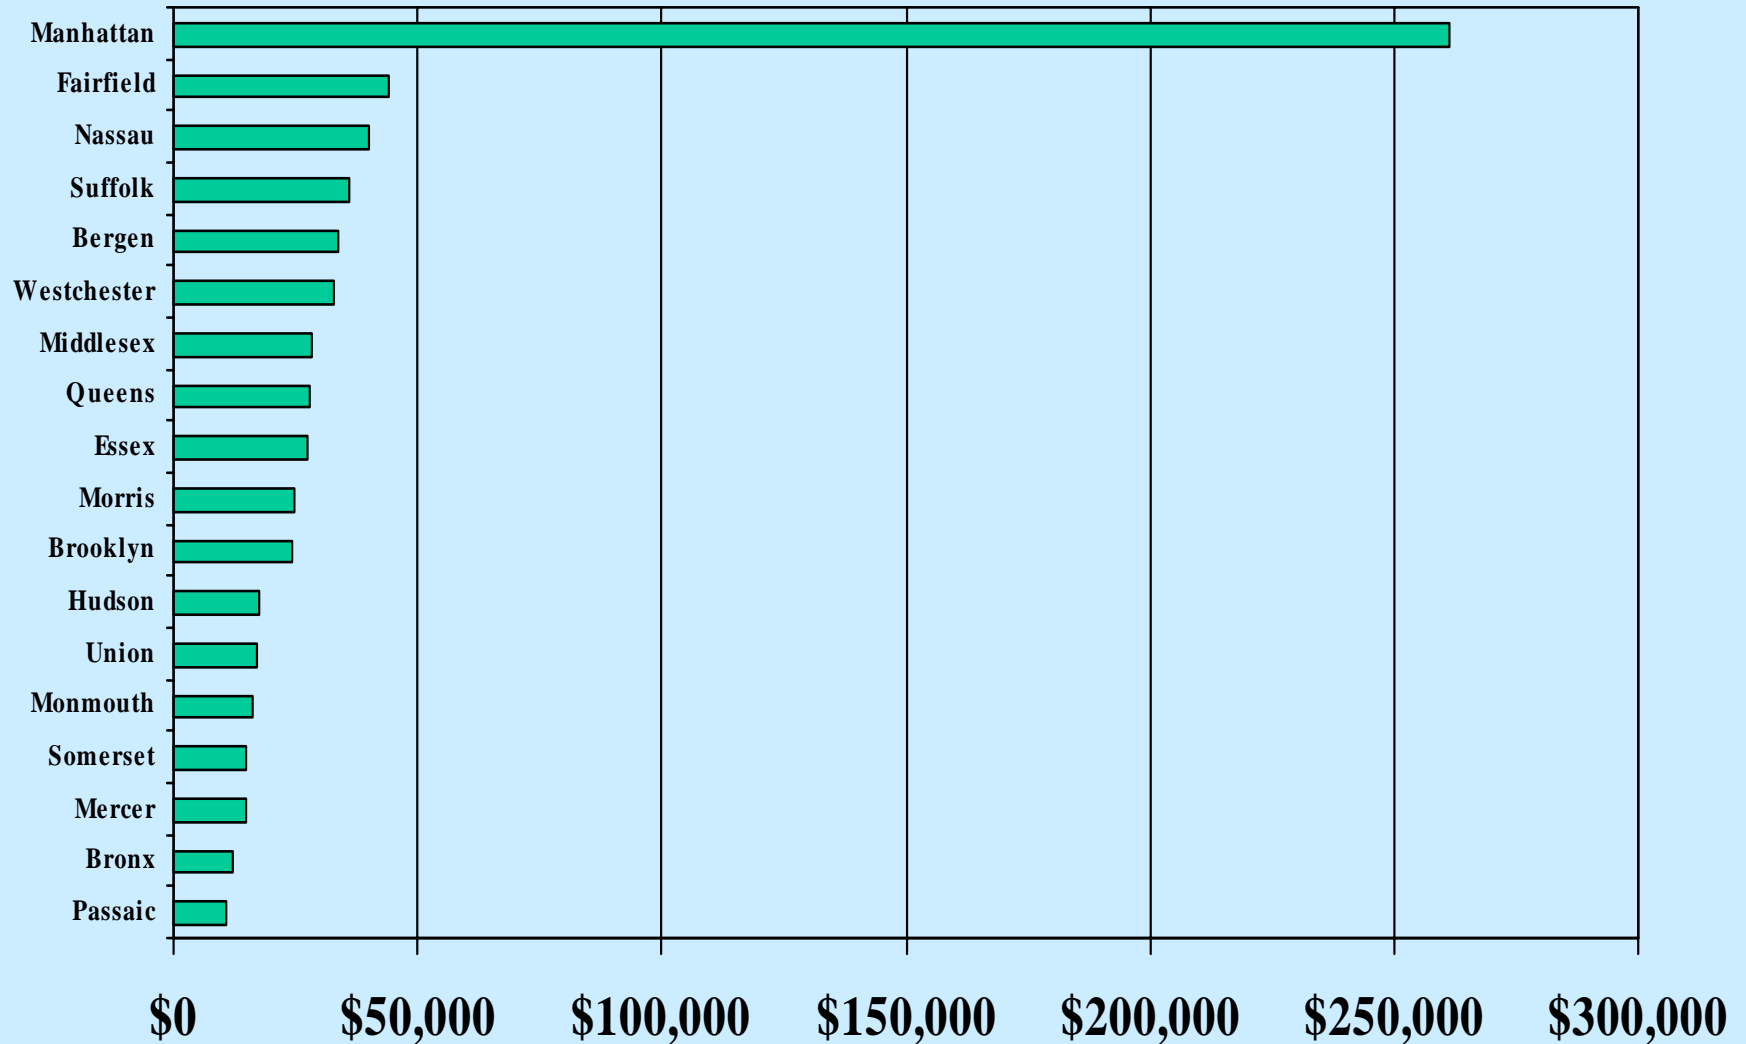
Manhattan
Fairfield
Nassau
Suffolk
Bergen
Westchester
Middlesex
Queens
Essex
Morris
Brooklyn
Hudson
Union
Monmouth
Somerset
Mercer
Bronx
Passaic

$0 $50,000 $100,000 $150,000 $200,000 $250,000 $300,000